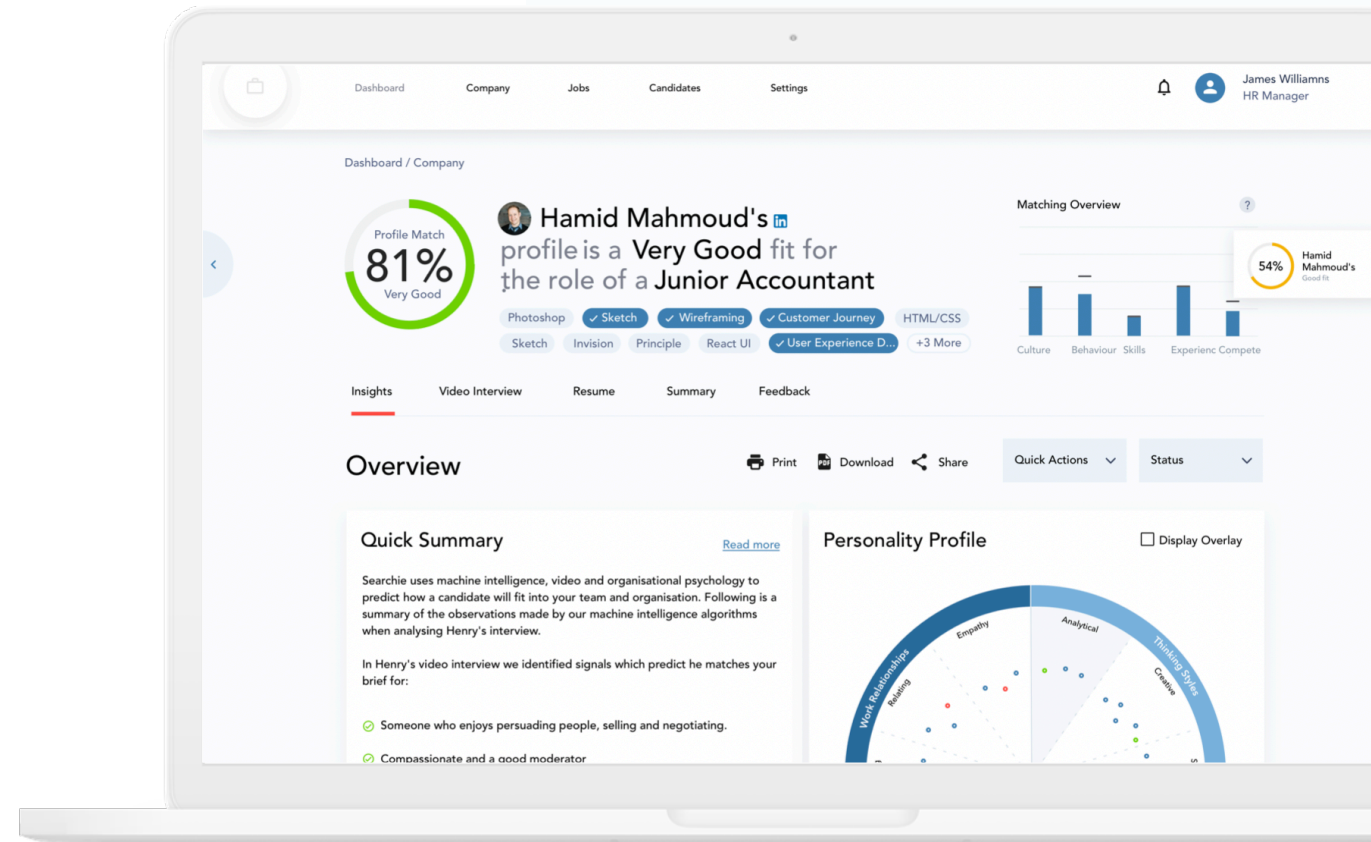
Dashboard Company Jobs Candidates Settings

James Williamns
HR Manager

Dashboard / Company

Profile Match
81%
Very Good

Hamid Mahmoud's in
profile is a Very Good fit for the role of a Junior Accountant

Photoshop ✓ Sketch ✓ Wireframing ✓ Customer Journey HTML/CSS
Sketch Invision Principle React UI ✓ User Experience D... +3 More

Matching Overview ?

Culture Behaviour Skills Experienc Compete

54% Hamid Mahmoud's Good fit

Insights Video Interview Resume Summary Feedback

Overview

Print Download Share Quick Actions Status

Quick Summary

Read more

Searchie uses machine intelligence, video and organisational psychology to predict how a candidate will fit into your team and organisation. Following is a summary of the observations made by our machine intelligence algorithms when analysing Henry's interview.

In Henry's video interview we identified signals which predict he matches your brief for:

Someone who enjoys persuading people, selling and negotiating.

Compassionate and a good moderator

Personality Profile

Display Overlay

Work Relationships Thinking Styles Empathy Analytical Relating Creative